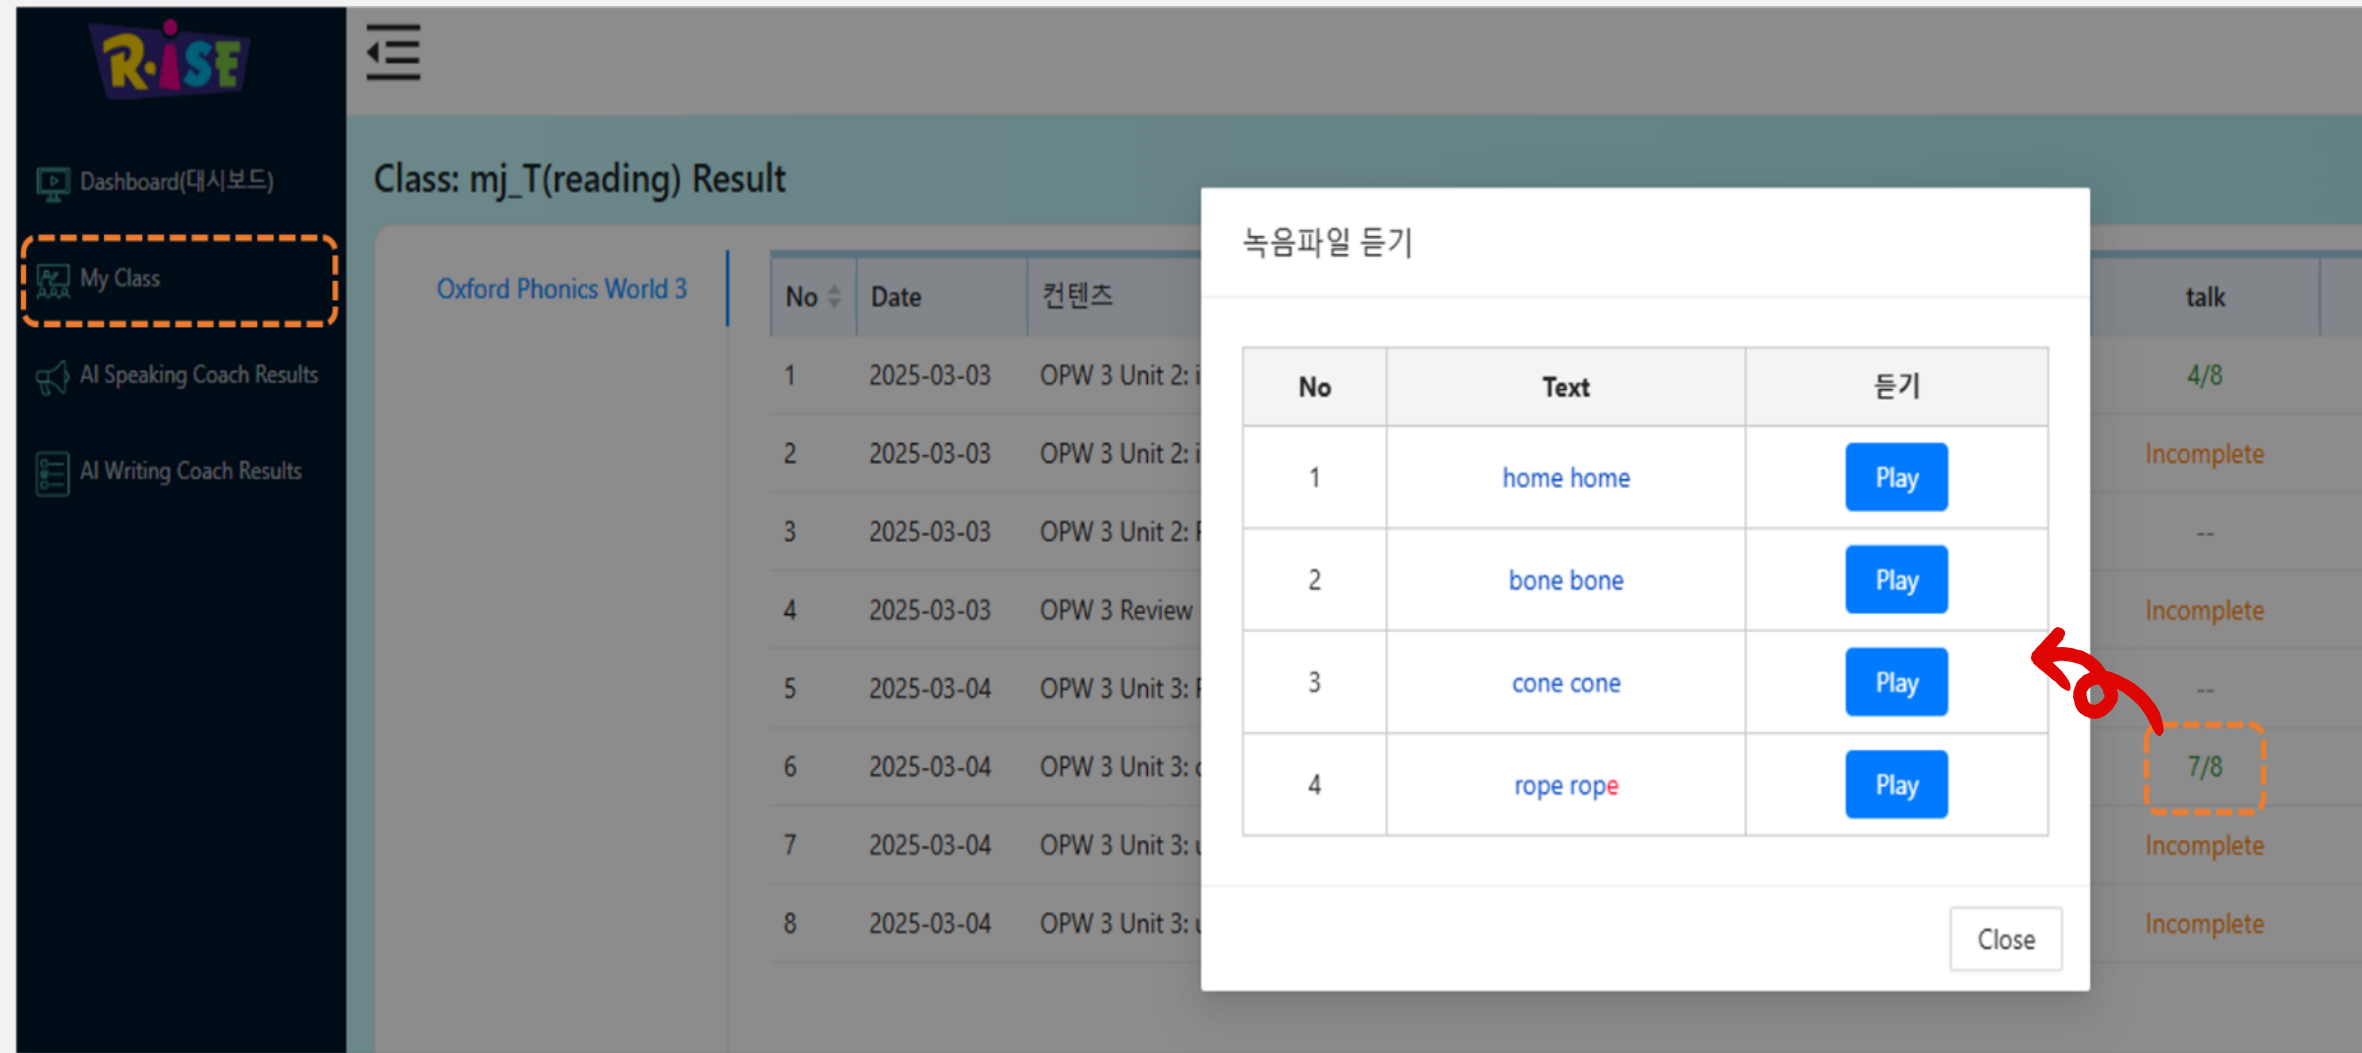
R·iSE

Dashboard(대시보드)

My Class

AI Speaking Coach Results

AI Writing Coach Results

Class: mj_T(reading) Result

Oxford Phonics World 3

| No | Date | 컨텐츠 | talk |
|---|---|---|---|
| 1 | 2025-03-03 | OPW 3 Unit 2: i | 4/8 |
| 2 | 2025-03-03 | OPW 3 Unit 2: i | Incomplete |
| 3 | 2025-03-03 | OPW 3 Unit 2: I | -- |
| 4 | 2025-03-03 | OPW 3 Review | Incomplete |
| 5 | 2025-03-04 | OPW 3 Unit 3: I | -- |
| 6 | 2025-03-04 | OPW 3 Unit 3: c | 7/8 |
| 7 | 2025-03-04 | OPW 3 Unit 3: u | Incomplete |
| 8 | 2025-03-04 | OPW 3 Unit 3: u | Incomplete |

녹음파일 듣기

| No | Text | 듣기 |
|---|---|---|
| 1 | home home | Play |
| 2 | bone bone | Play |
| 3 | cone cone | Play |
| 4 | rope rope | Play |

Close